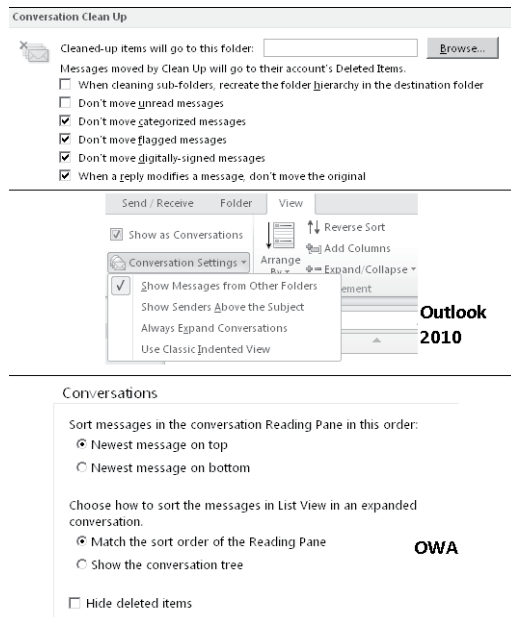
Conversation Clean Up

Cleaned-up items will go to this folder: Browse...

Messages moved by Clean Up will go to their account's Deleted Items.

When cleaning sub-folders, recreate the folder hierarchy in the destination folder

Don't move unread messages

Don't move categorized messages

Don't move flagged messages

Don't move digitally-signed messages

When a reply modifies a message, don't move the original

Send / Receive Folder View

Show as Conversations

Conversation Settings

Arrange By

Reverse Sort

Add Columns

Expand/Collapse

ement

Show Messages from Other Folders

Show Senders Above the Subject

Always Expand Conversations

Use Classic Indented View

Outlook 2010

Conversations

Sort messages in the conversation Reading Pane in this order:

Newest message on top

Newest message on bottom

Choose how to sort the messages in List View in an expanded conversation.

Match the sort order of the Reading Pane

Show the conversation tree

OWA

Hide deleted items